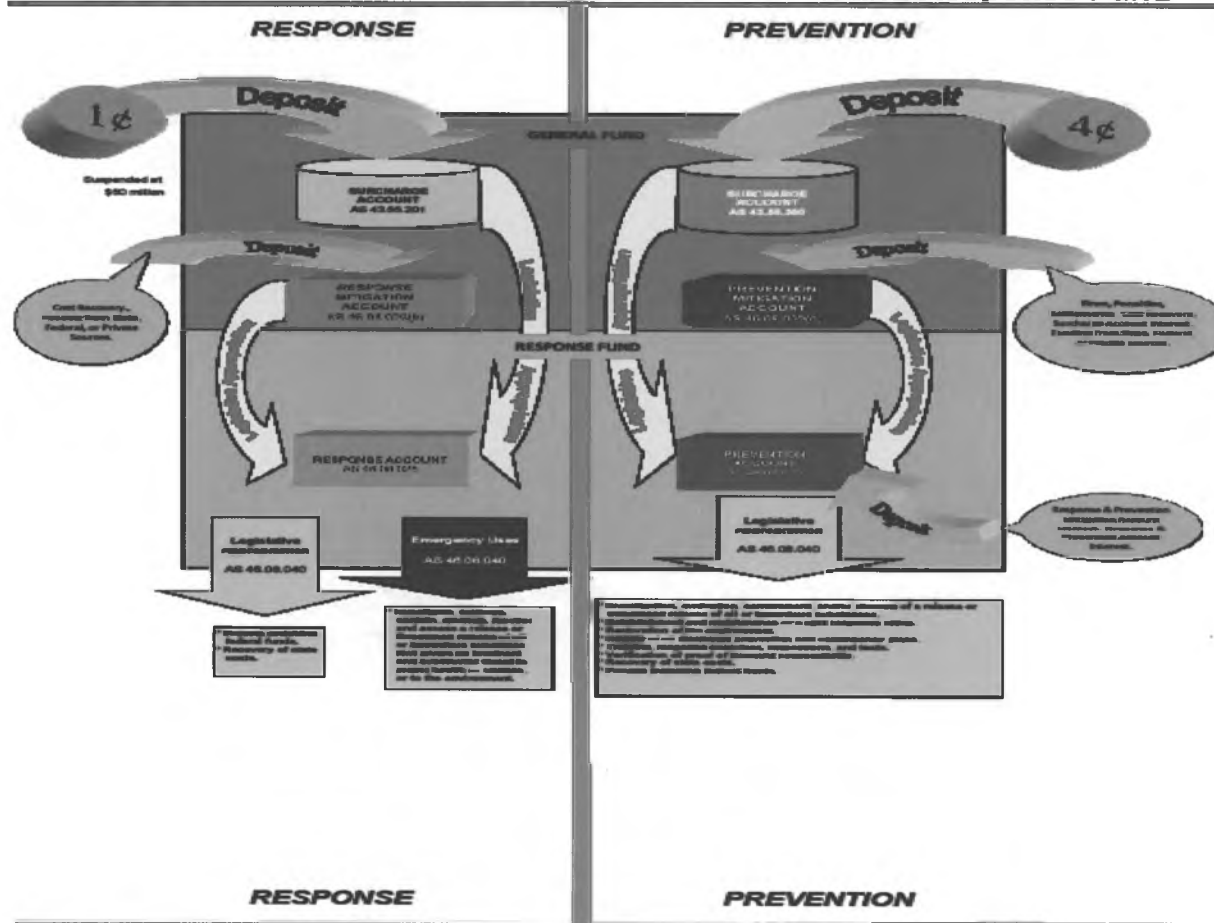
RESPONSE

PREVENTION

1¢

Deposit

Deposit

4¢

GENERAL FUND

Suspended at $50 million

SURCHARGE ACCOUNT AS 43.55.201

SURCHARGE ACCOUNT AS 43.55.300

Deposit

Deposit

Cost Recovery, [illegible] from State, Federal, or Private Sources.

RESPONSE MITIGATION ACCOUNT AS 46.08.025(b)

PREVENTION MITIGATION ACCOUNT AS 46.08.020(a)

Fines, Penalties, Settlements, Cost Recovery, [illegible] Funding from State, Federal or Private Sources.

RESPONSE FUND

Legislative Appropriation

Legislative Appropriation

Legislative Appropriation

Legislative Appropriation

RESPONSE ACCOUNT AS 46.08.025

PREVENTION ACCOUNT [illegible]

Deposit

Response & Prevention Mitigation Account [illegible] Interest.

Legislative Appropriation AS 46.08.040

Emergency Uses AS 46.08.040

Legislative Appropriation AS 46.08.040

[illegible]

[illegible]

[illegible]

RESPONSE

PREVENTION